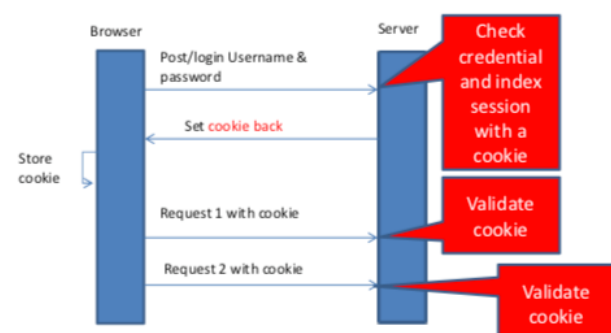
Browser

Server

Check credential and index session with a cookie

Post/login Username & password

Set cookie back

Store cookie

Validate cookie

Request 1 with cookie

Request 2 with cookie

Validate cookie